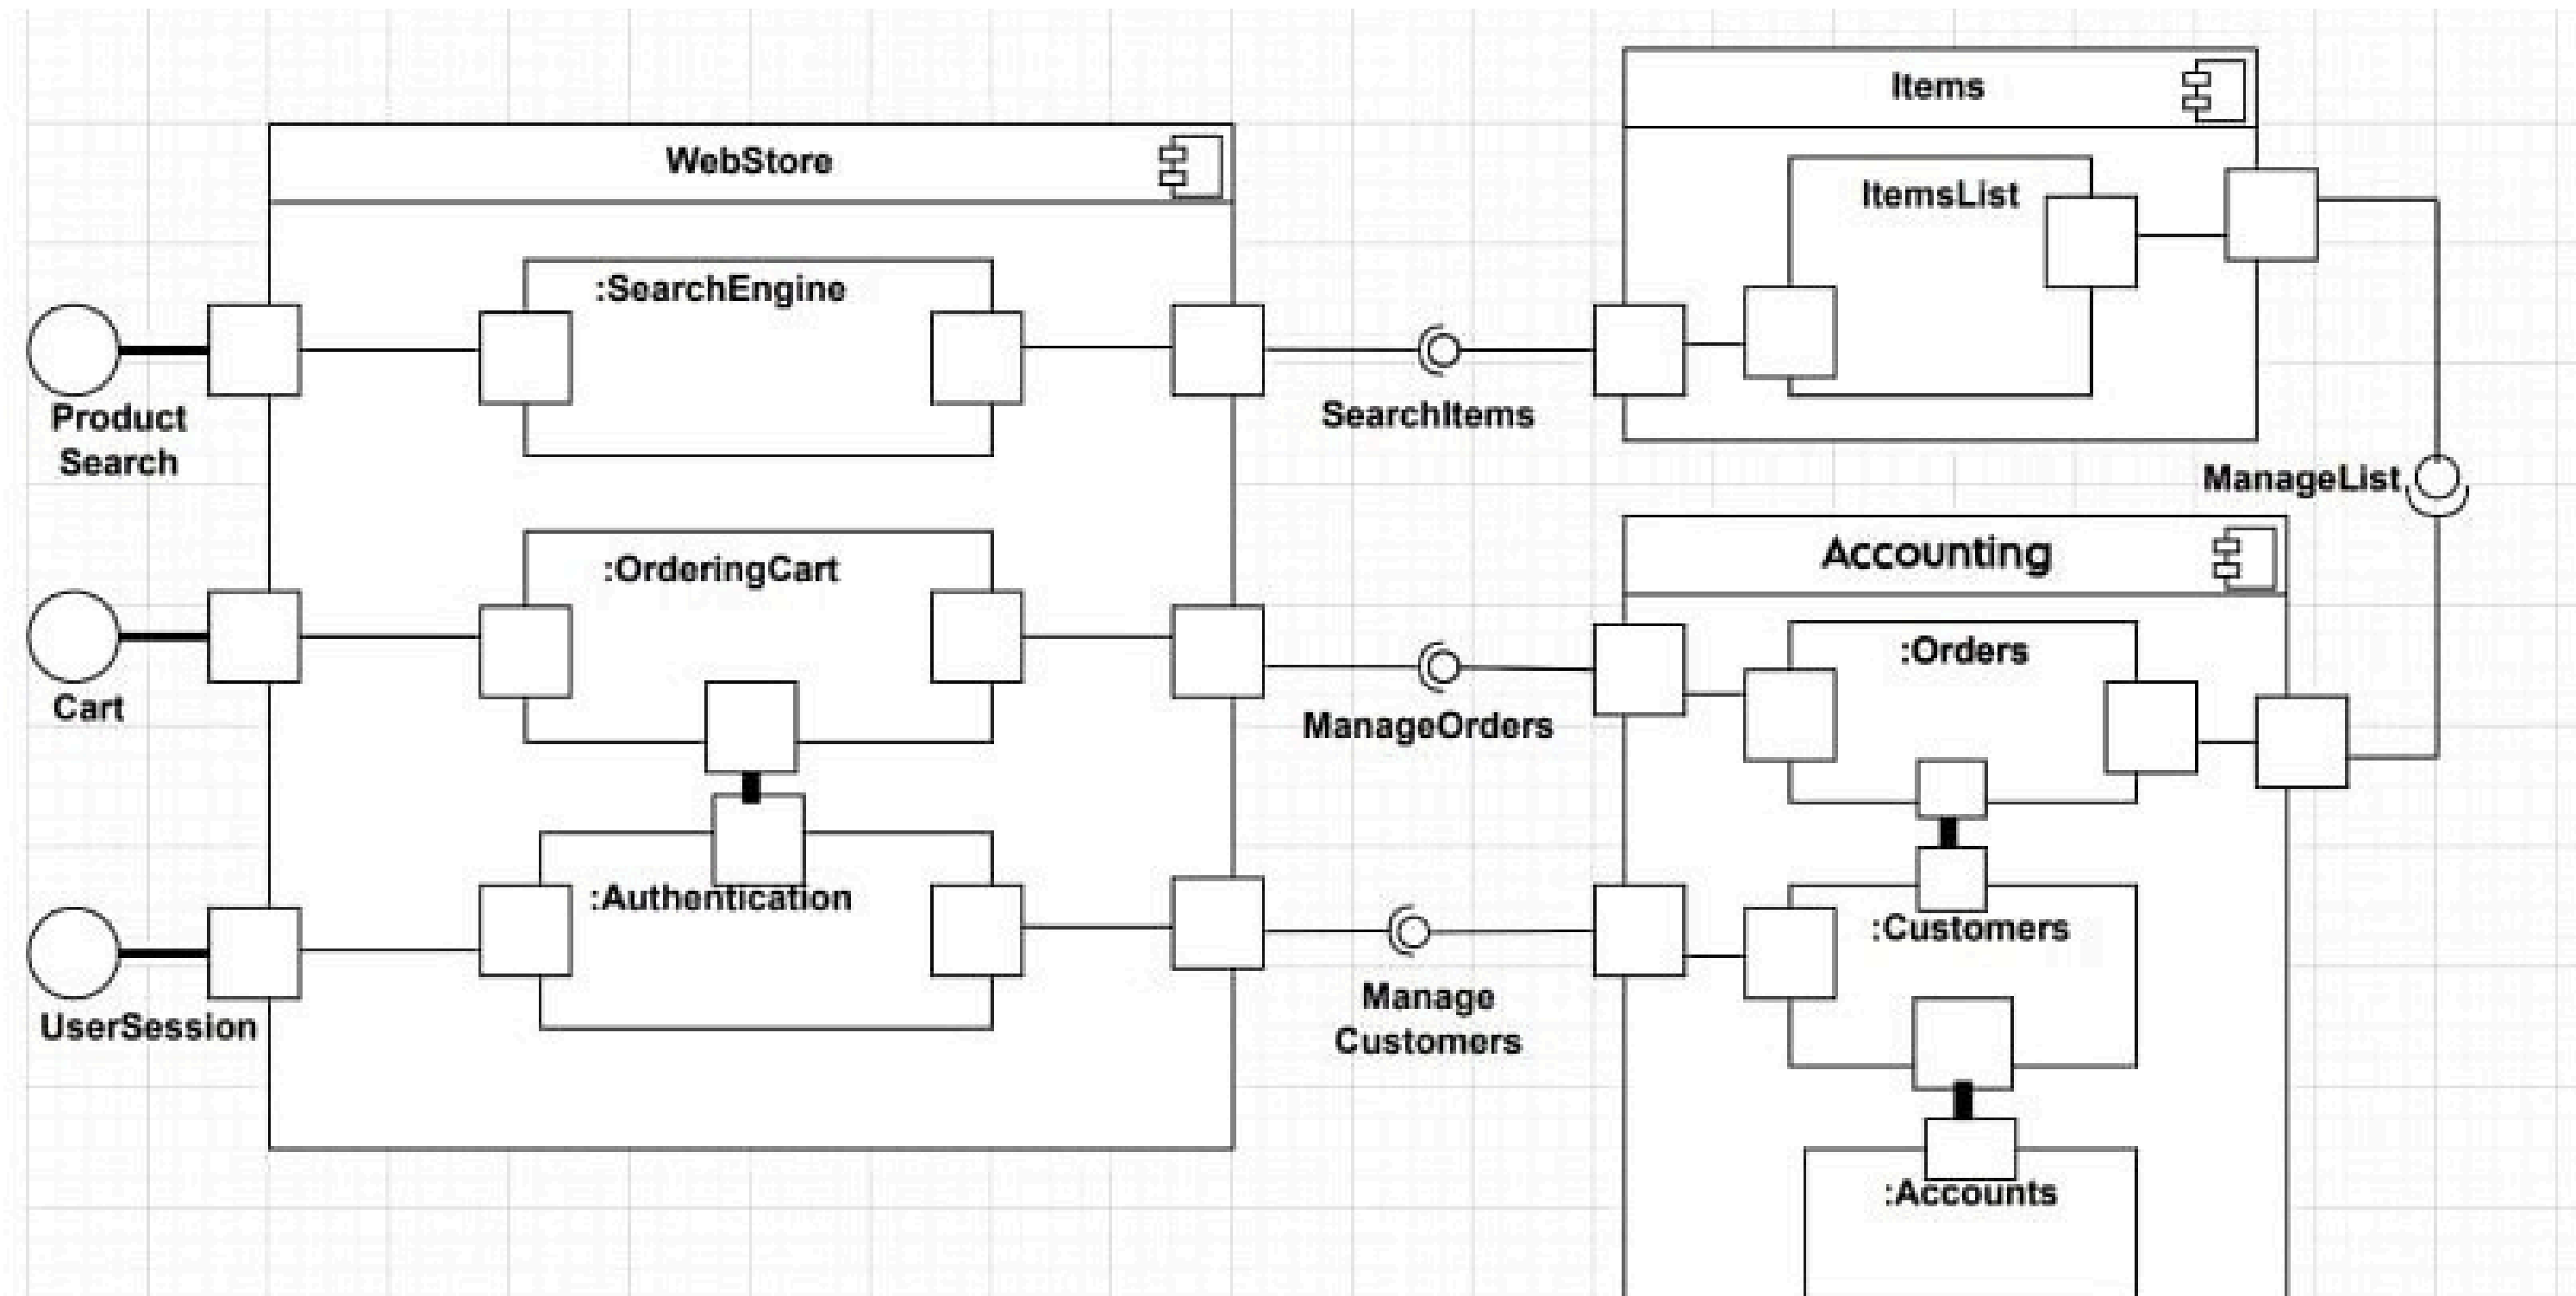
WebStore

:SearchEngine

Product Search

:OrderingCart

Cart

:Authentication

UserSession

SearchItems

ManageOrders

Manage Customers

Items

ItemsList

ManageList

Accounting

:Orders

:Customers

:Accounts